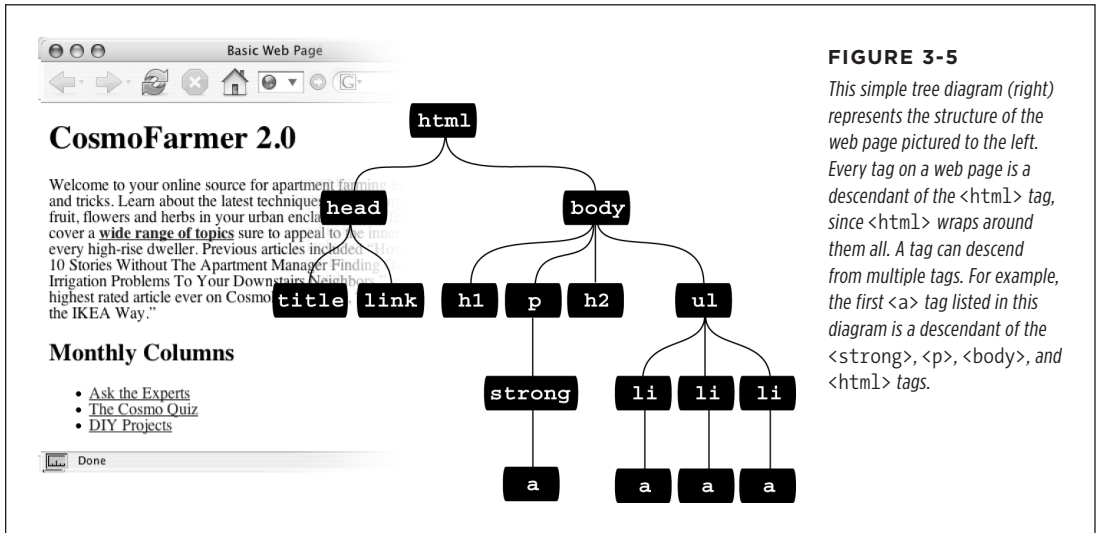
Basic Web Page

CosmoFarmer 2.0

Welcome to your online source for apartment farming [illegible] and tricks. Learn about the latest techniques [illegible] fruit, flowers and herbs in your urban encla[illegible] cover a **wide range of topics** sure to appeal to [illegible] every high-rise dweller. Previous articles included "Ho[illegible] 10 Stories Without The Apartment Manager Finding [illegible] Irrigation Problems To Your Downstairs Neighbors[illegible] highest rated article ever on Cosmo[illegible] the IKEA Way."

Monthly Columns

- Ask the Experts
- The Cosmo Quiz
- DIY Projects

Done

html

head

body

title

link

h1

p

h2

ul

strong

li

li

li

a

a

a

a

FIGURE 3-5

This simple tree diagram (right) represents the structure of the web page pictured to the left. Every tag on a web page is a descendant of the <html> tag, since <html> wraps around them all. A tag can descend from multiple tags. For example, the first <a> tag listed in this diagram is a descendant of the <strong>, <p>, <body>, and <html> tags.